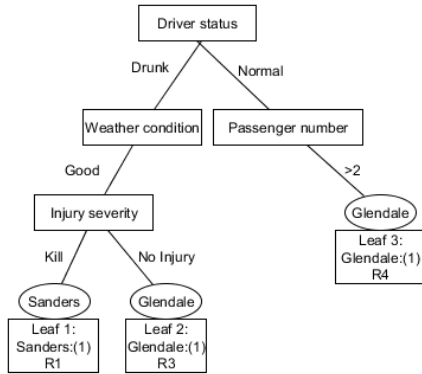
Driver status

Drunk

Normal

Weather condition

Passenger number

Good

>2

Injury severity

Glendale

Leaf 3:
Glendale:(1)
R4

Kill

No Injury

Sanders

Glendale

Leaf 1:
Sanders:(1)
R1

Leaf 2:
Glendale:(1)
R3